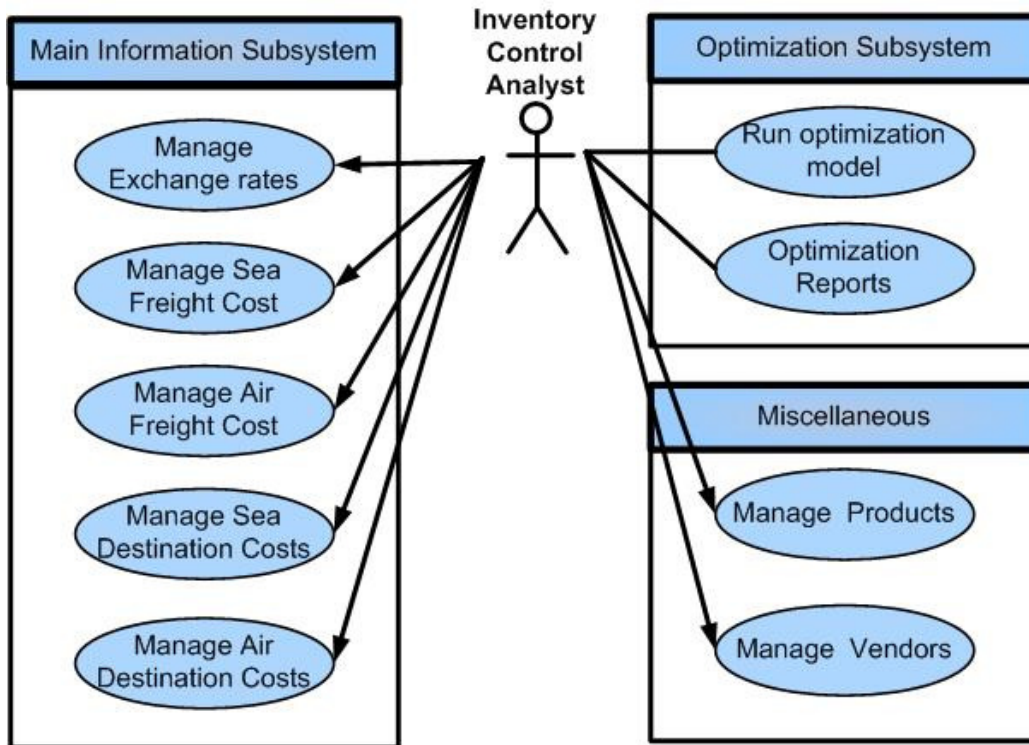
Main Information Subsystem

Manage Exchange rates

Manage Sea Freight Cost

Manage Air Freight Cost

Manage Sea Destination Costs

Manage Air Destination Costs

Inventory Control Analyst

Optimization Subsystem

Run optimization model

Optimization Reports

Miscellaneous

Manage Products

Manage Vendors